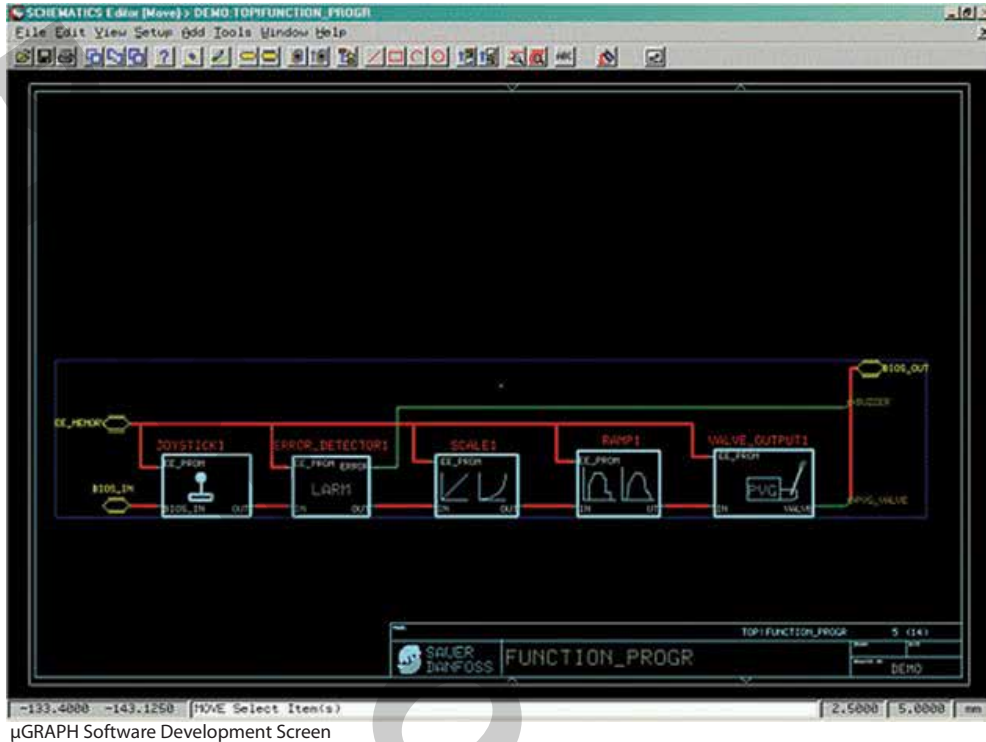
SCHEMATICS Editor [Move] > DEMO TOP:FUNCTION_PROGR

File Edit View Setup Add Tools Window Help

BIOS_OUT

BUZZER

EE_MEMORY

JOYSTICK1

EE_PROM

BIOS_IN

BIOS_IN

OUT

ERROR_DETECTOR1

EE_PROM

ERROR

LARM

IN

OUT

SCALE1

EE_PROM

IN

OUT

RAMP1

EE_PROM

IN

UT

VALVE_OUTPUT1

EE_PROM

PVG

IN

VALVE

PVG_VALVE

TOP:FUNCTION_PROGR

5 (14)

SAUER DANFOSS

FUNCTION_PROGR

DEMO

-133.4000 -143.1250 MOVE Select Item(s)

2.5000 5.0000 mm

µGRAPH Software Development Screen